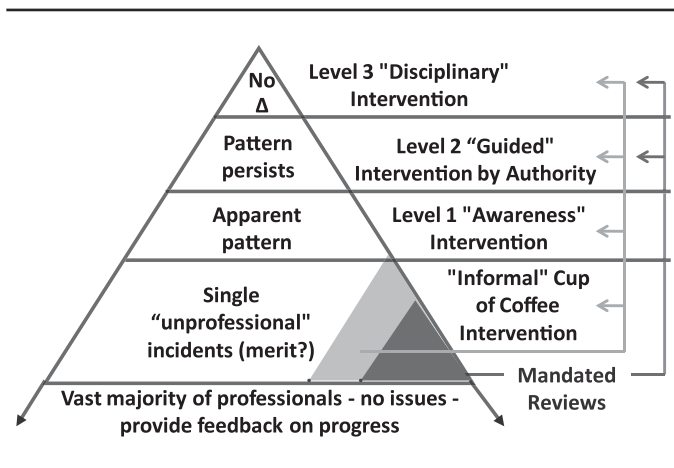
No
Δ

Level 3 "Disciplinary" Intervention

Pattern persists

Level 2 “Guided" Intervention by Authority

Apparent pattern

Level 1 "Awareness" Intervention

Single “unprofessional" incidents (merit?)

"Informal" Cup of Coffee Intervention

Mandated Reviews

Vast majority of professionals - no issues - provide feedback on progress